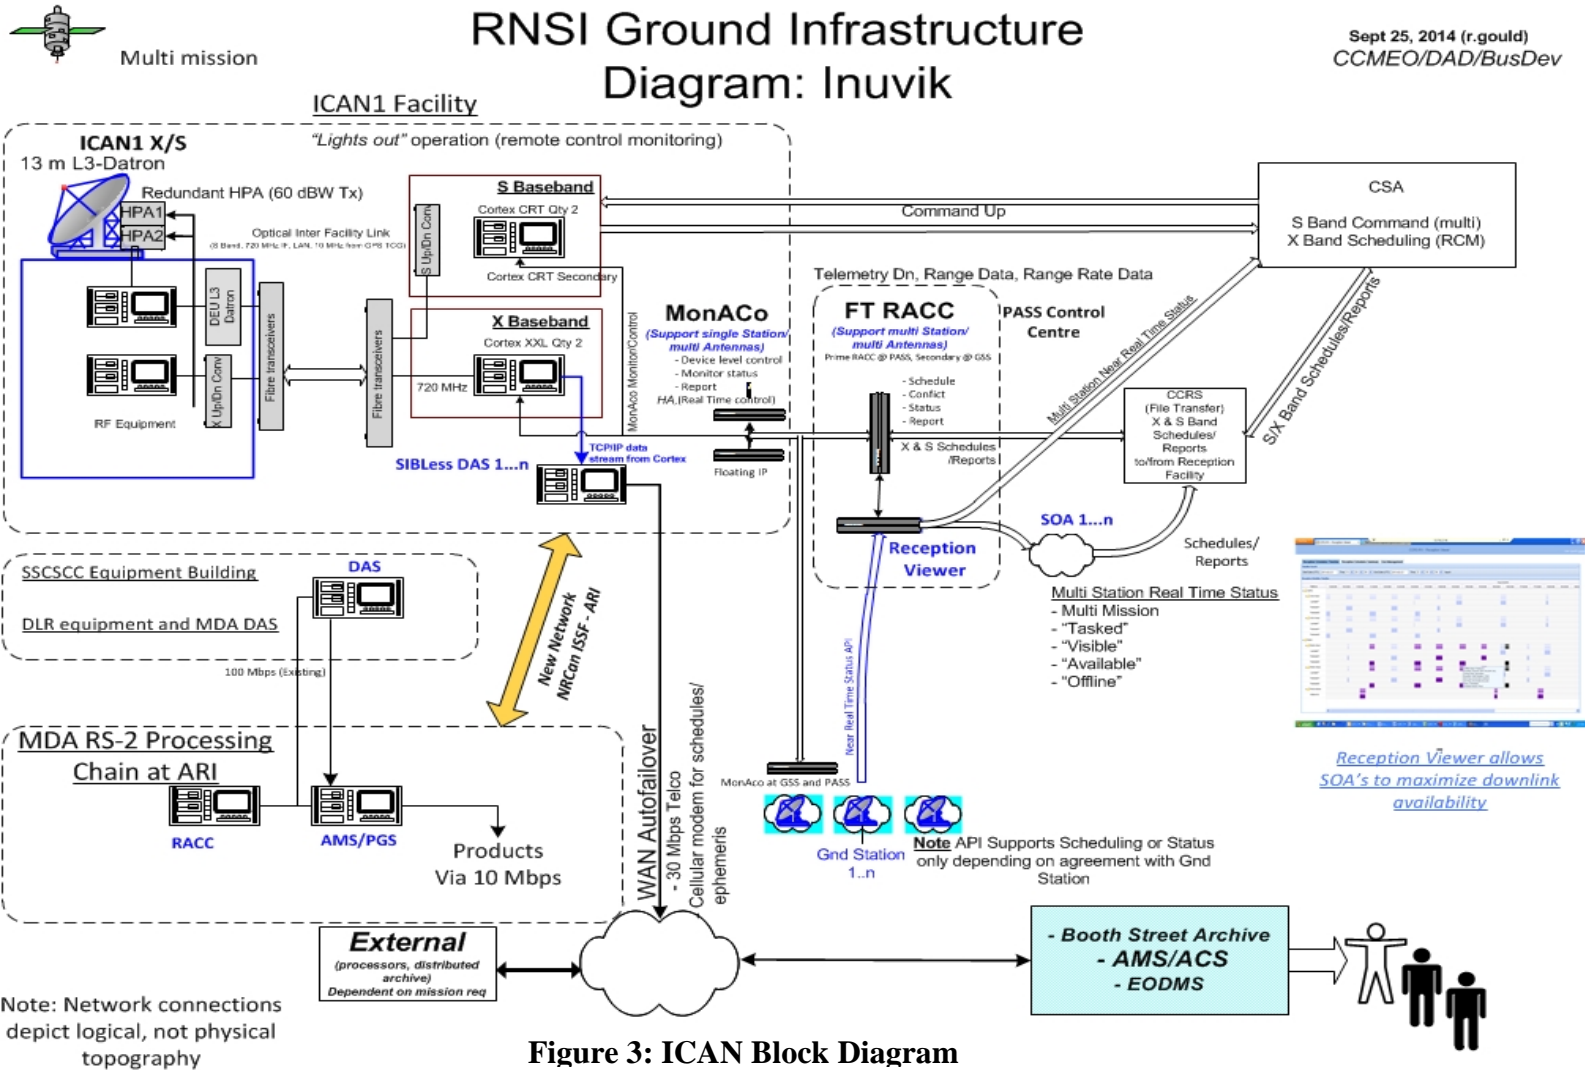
Multi mission

RNSI Ground Infrastructure Diagram: Inuvik

Sept 25, 2014 (r.gould)
CCMEO/DAD/BusDev

ICAN1 Facility

ICAN1 X/S
13 m L3-Datron

"Lights out" operation (remote control monitoring)

Redundant HPA (60 dBW Tx)
HPA1
HPA2

Optical Inter Facility Link
(S Band, 720 MHz IF, LAN, 10 MHz from GPS TCG)

S Baseband
Cortex CRT Qty 2
S Up/Dn Conv
Cortex CRT Secondary

Command Up

CSA
S Band Command (multi)
X Band Scheduling (RCM)

DEU L3 Datron
X Up/Dn Conv
Fibre transceivers
Fibre transceivers
RF Equipment

X Baseband
Cortex XXL Qty 2
720 MHz

MonAco Monitor/Control

MonACo
(Support single Station/ multi Antennas)
- Device level control
- Monitor status
- Report
HA (Real Time control)

Telemetry Dn, Range Data, Range Rate Data

FT RACC
(Support multi Station/ multi Antennas)
Prime RACC @ PASS, Secondary @ GSS
- Schedule
- Confict
- Status
- Report

PASS Control Centre

Multi Station Near Real Time Status

S/X Band Schedules/Reports

CCRS
(File Transfer)
X & S Band Schedules/ Reports to/from Reception Facility

X & S Schedules /Reports

TCP/IP data stream from Cortex
SIBLess DAS 1...n
Floating IP

SOA 1...n

Reception Viewer

Schedules/ Reports

Multi Station Real Time Status
- Multi Mission
- "Tasked"
- "Visible"
- "Available"
- "Offline"

SSCSCC Equipment Building
DAS
DLR equipment and MDA DAS

100 Mbps (Existing)

New Network NRCan ISSF - ARI

Near Real Time Status API

MonAco at GSS and PASS

MDA RS-2 Processing Chain at ARI
RACC
AMS/PGS
Products Via 10 Mbps

WAN Autofailover
- 30 Mbps Telco
Cellular modem for schedules/ ephemeris

Gnd Station 1..n

Note API Supports Scheduling or Status only depending on agreement with Gnd Station

Reception Viewer allows SOA's to maximize downlink availability

External
(processors, distributed archive)
Dependent on mission req

- Booth Street Archive
- AMS/ACS
- EODMS

Note: Network connections depict logical, not physical topography

Figure 3: ICAN Block Diagram